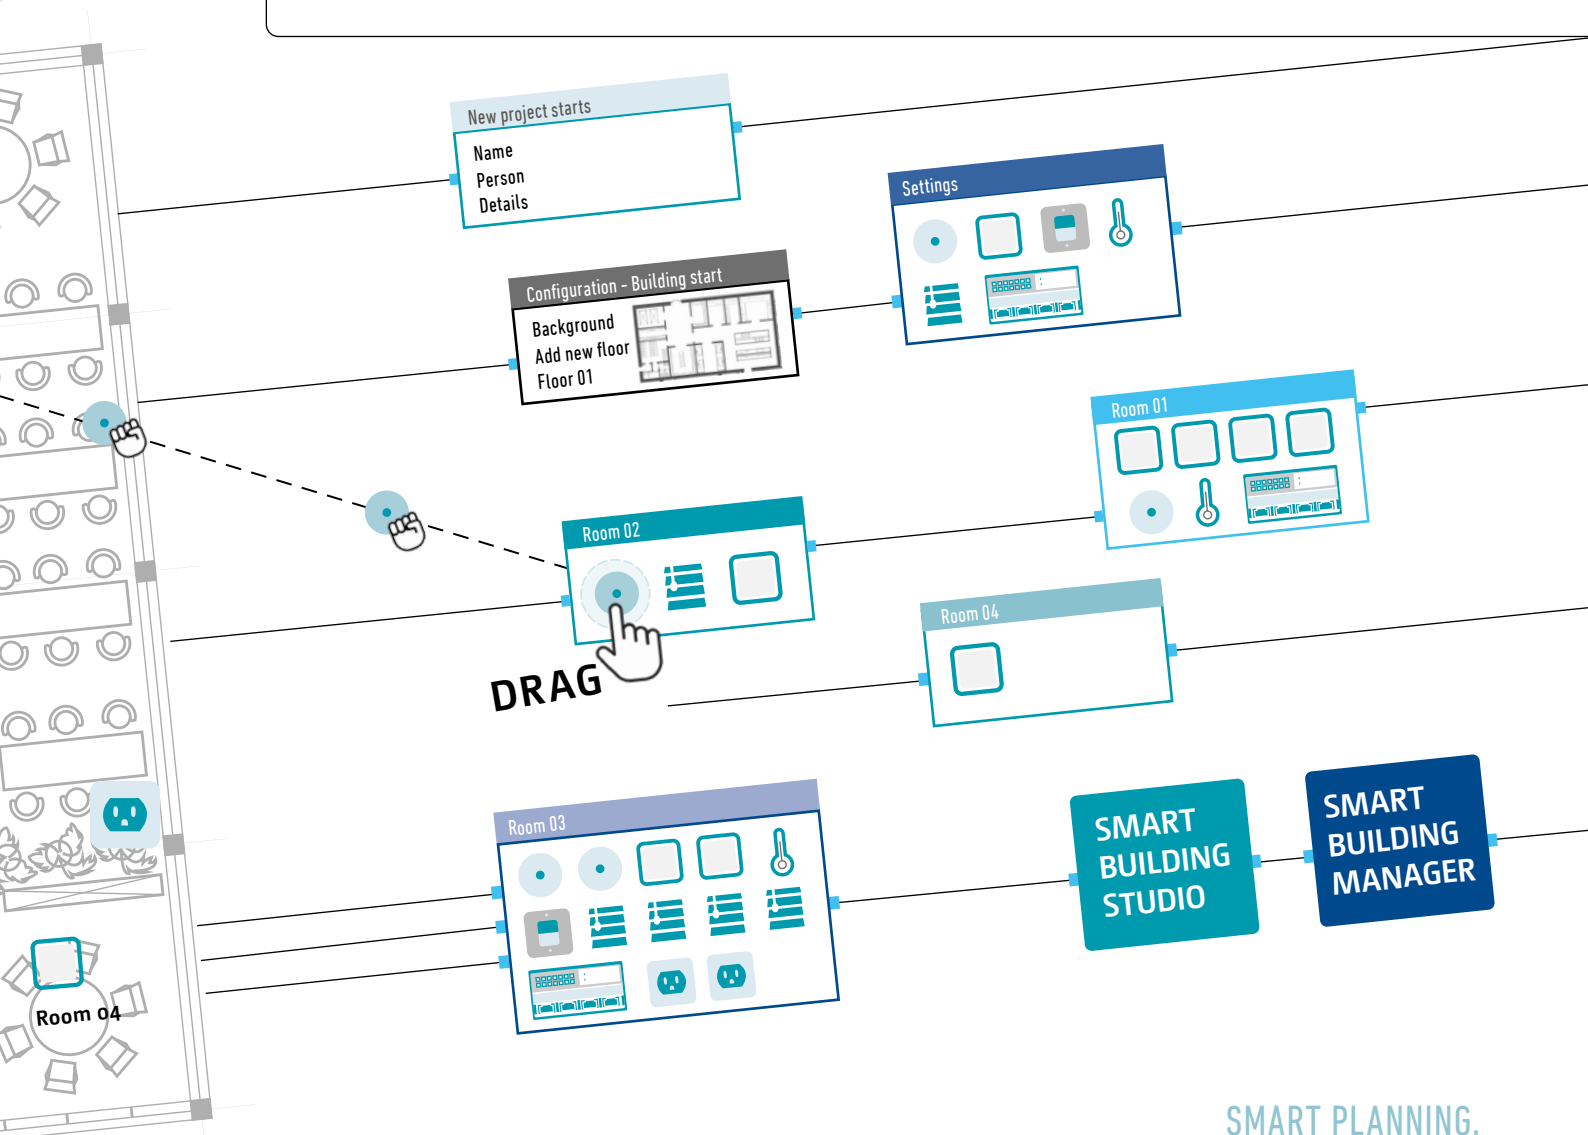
New project starts
Name
Person
Details

Settings

Configuration - Building start
Background
Add new floor
Floor 01

Room 01

Room 02

DRAG

Room 04

Room 03

SMART BUILDING STUDIO

SMART BUILDING MANAGER

Room 04

SMART PLANNING.